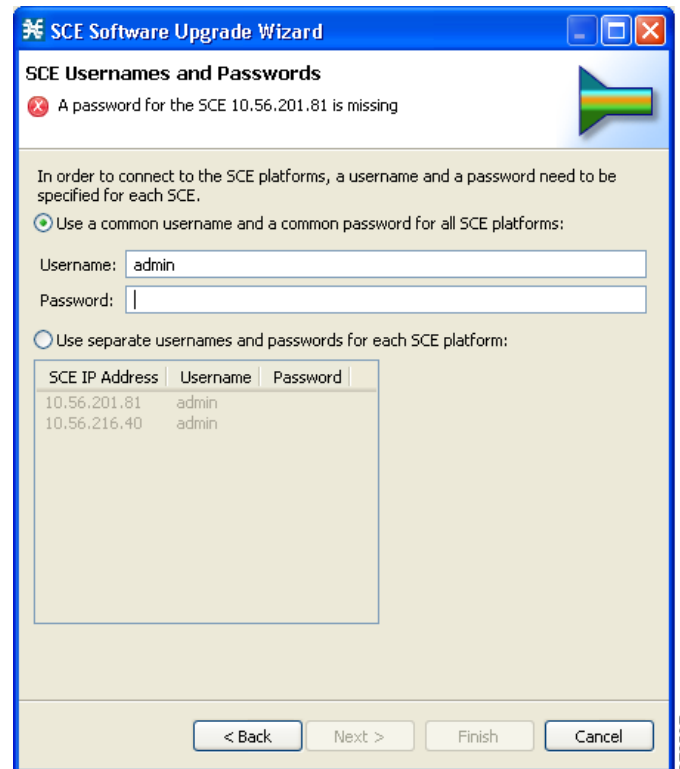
SCE Software Upgrade Wizard

SCE Usernames and Passwords

A password for the SCE 10.56.201.81 is missing

In order to connect to the SCE platforms, a username and a password need to be specified for each SCE.

Use a common username and a common password for all SCE platforms:

Username: admin

Password:

Use separate usernames and passwords for each SCE platform:

| SCE IP Address | Username | Password |
|---|---|---|
| 10.56.201.81 | admin | |
| 10.56.216.40 | admin | |

< Back | Next > | Finish | Cancel